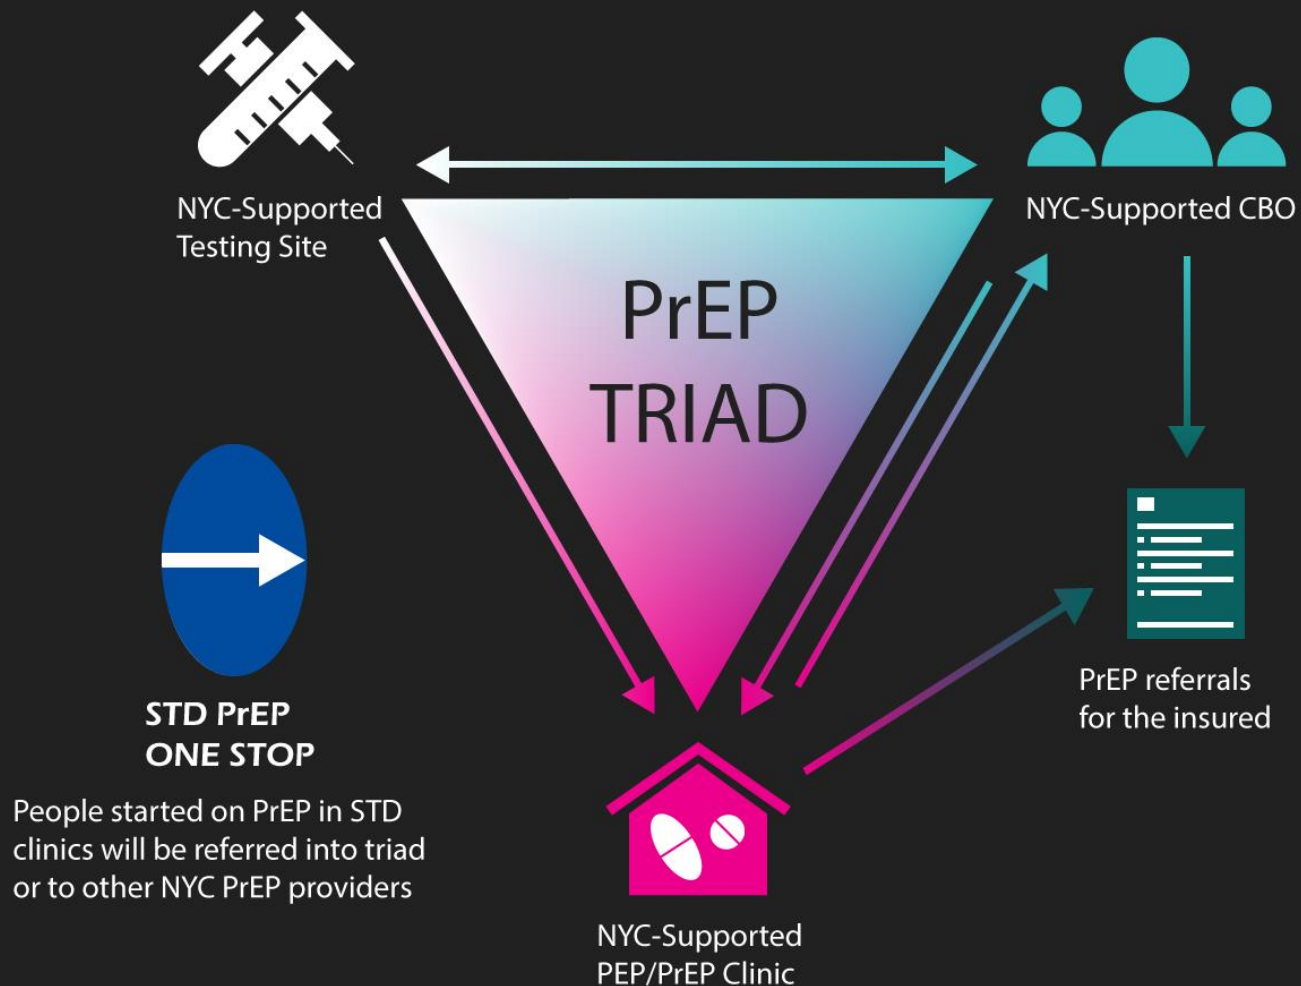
NYC-Supported Testing Site

NYC-Supported CBO

PrEP TRIAD

PrEP referrals for the insured

STD PrEP ONE STOP

People started on PrEP in STD clinics will be referred into triad or to other NYC PrEP providers

NYC-Supported PEP/PrEP Clinic